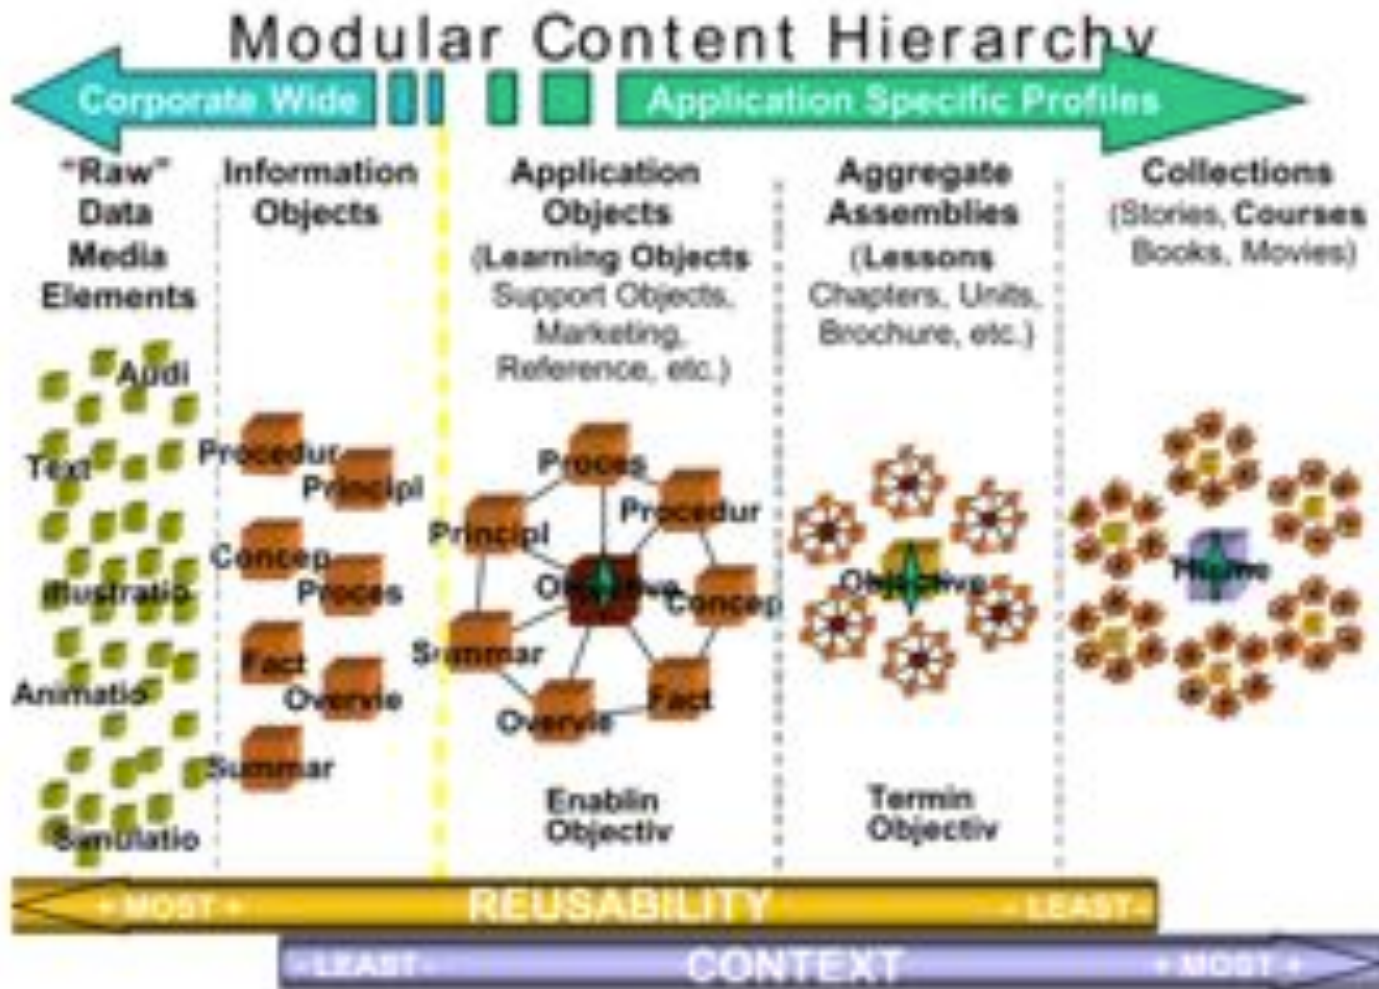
Modular Content Hierarchy

Corporate Wide

Application Specific Profiles

"Raw" Data Media Elements

Information Objects

Application Objects (Learning Objects Support Objects, Marketing, Reference, etc.)

Aggregate Assemblies (Lessons Chapters, Units, Brochure, etc.)

Collections (Stories, Courses Books, Movies)

Audi
Text
Illustratio
Animatio
Simulatio

Procedur
Principl
Concep
Proces
Fact
Overvie
Summar

Proces
Procedur
Principl
Objective
Concep
Summar
Fact
Overvie

Objective

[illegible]

Enablin Objectiv

Termin Objectiv

+ MOST + REUSABILITY - LEAST -

- LEAST - CONTEXT + MOST +